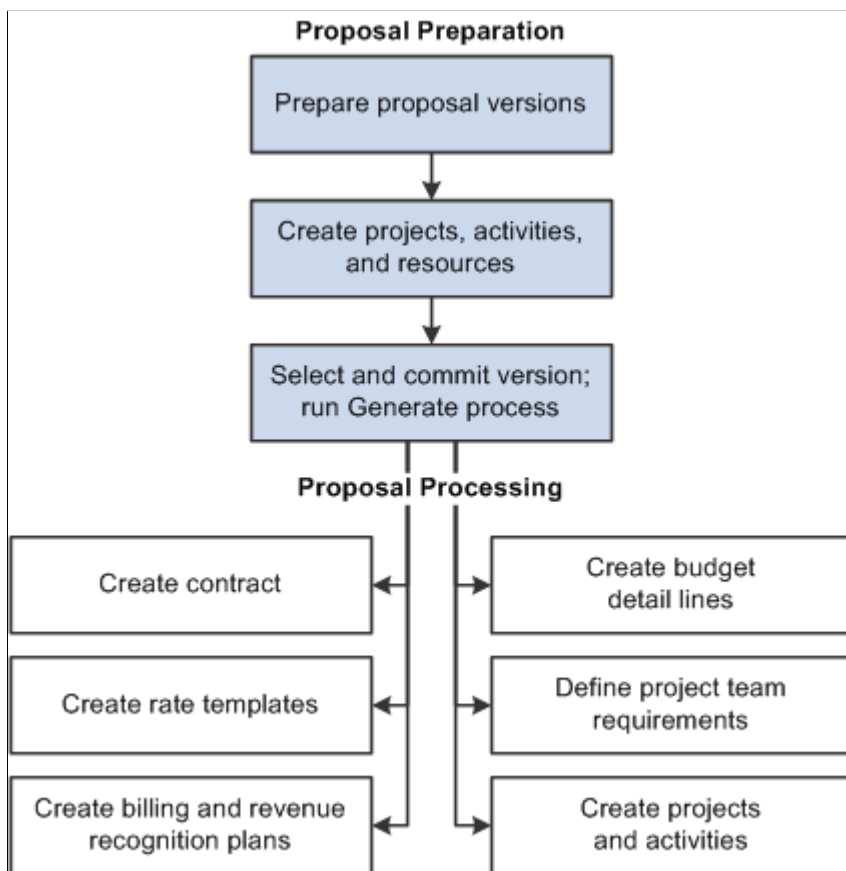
Proposal Preparation

Prepare proposal versions

Create projects, activities, and resources

Select and commit version; run Generate process

Proposal Processing

Create contract

Create rate templates

Create billing and revenue recognition plans

Create budget detail lines

Define project team requirements

Create projects and activities